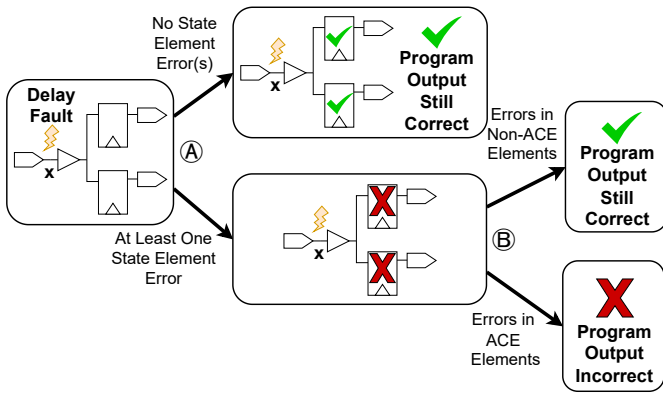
Delay Fault

x

Ⓐ

No State Element Error(s)

x

Program Output Still Correct

At Least One State Element Error

x

Ⓑ

Errors in Non-ACE Elements

Program Output Still Correct

Errors in ACE Elements

Program Output Incorrect